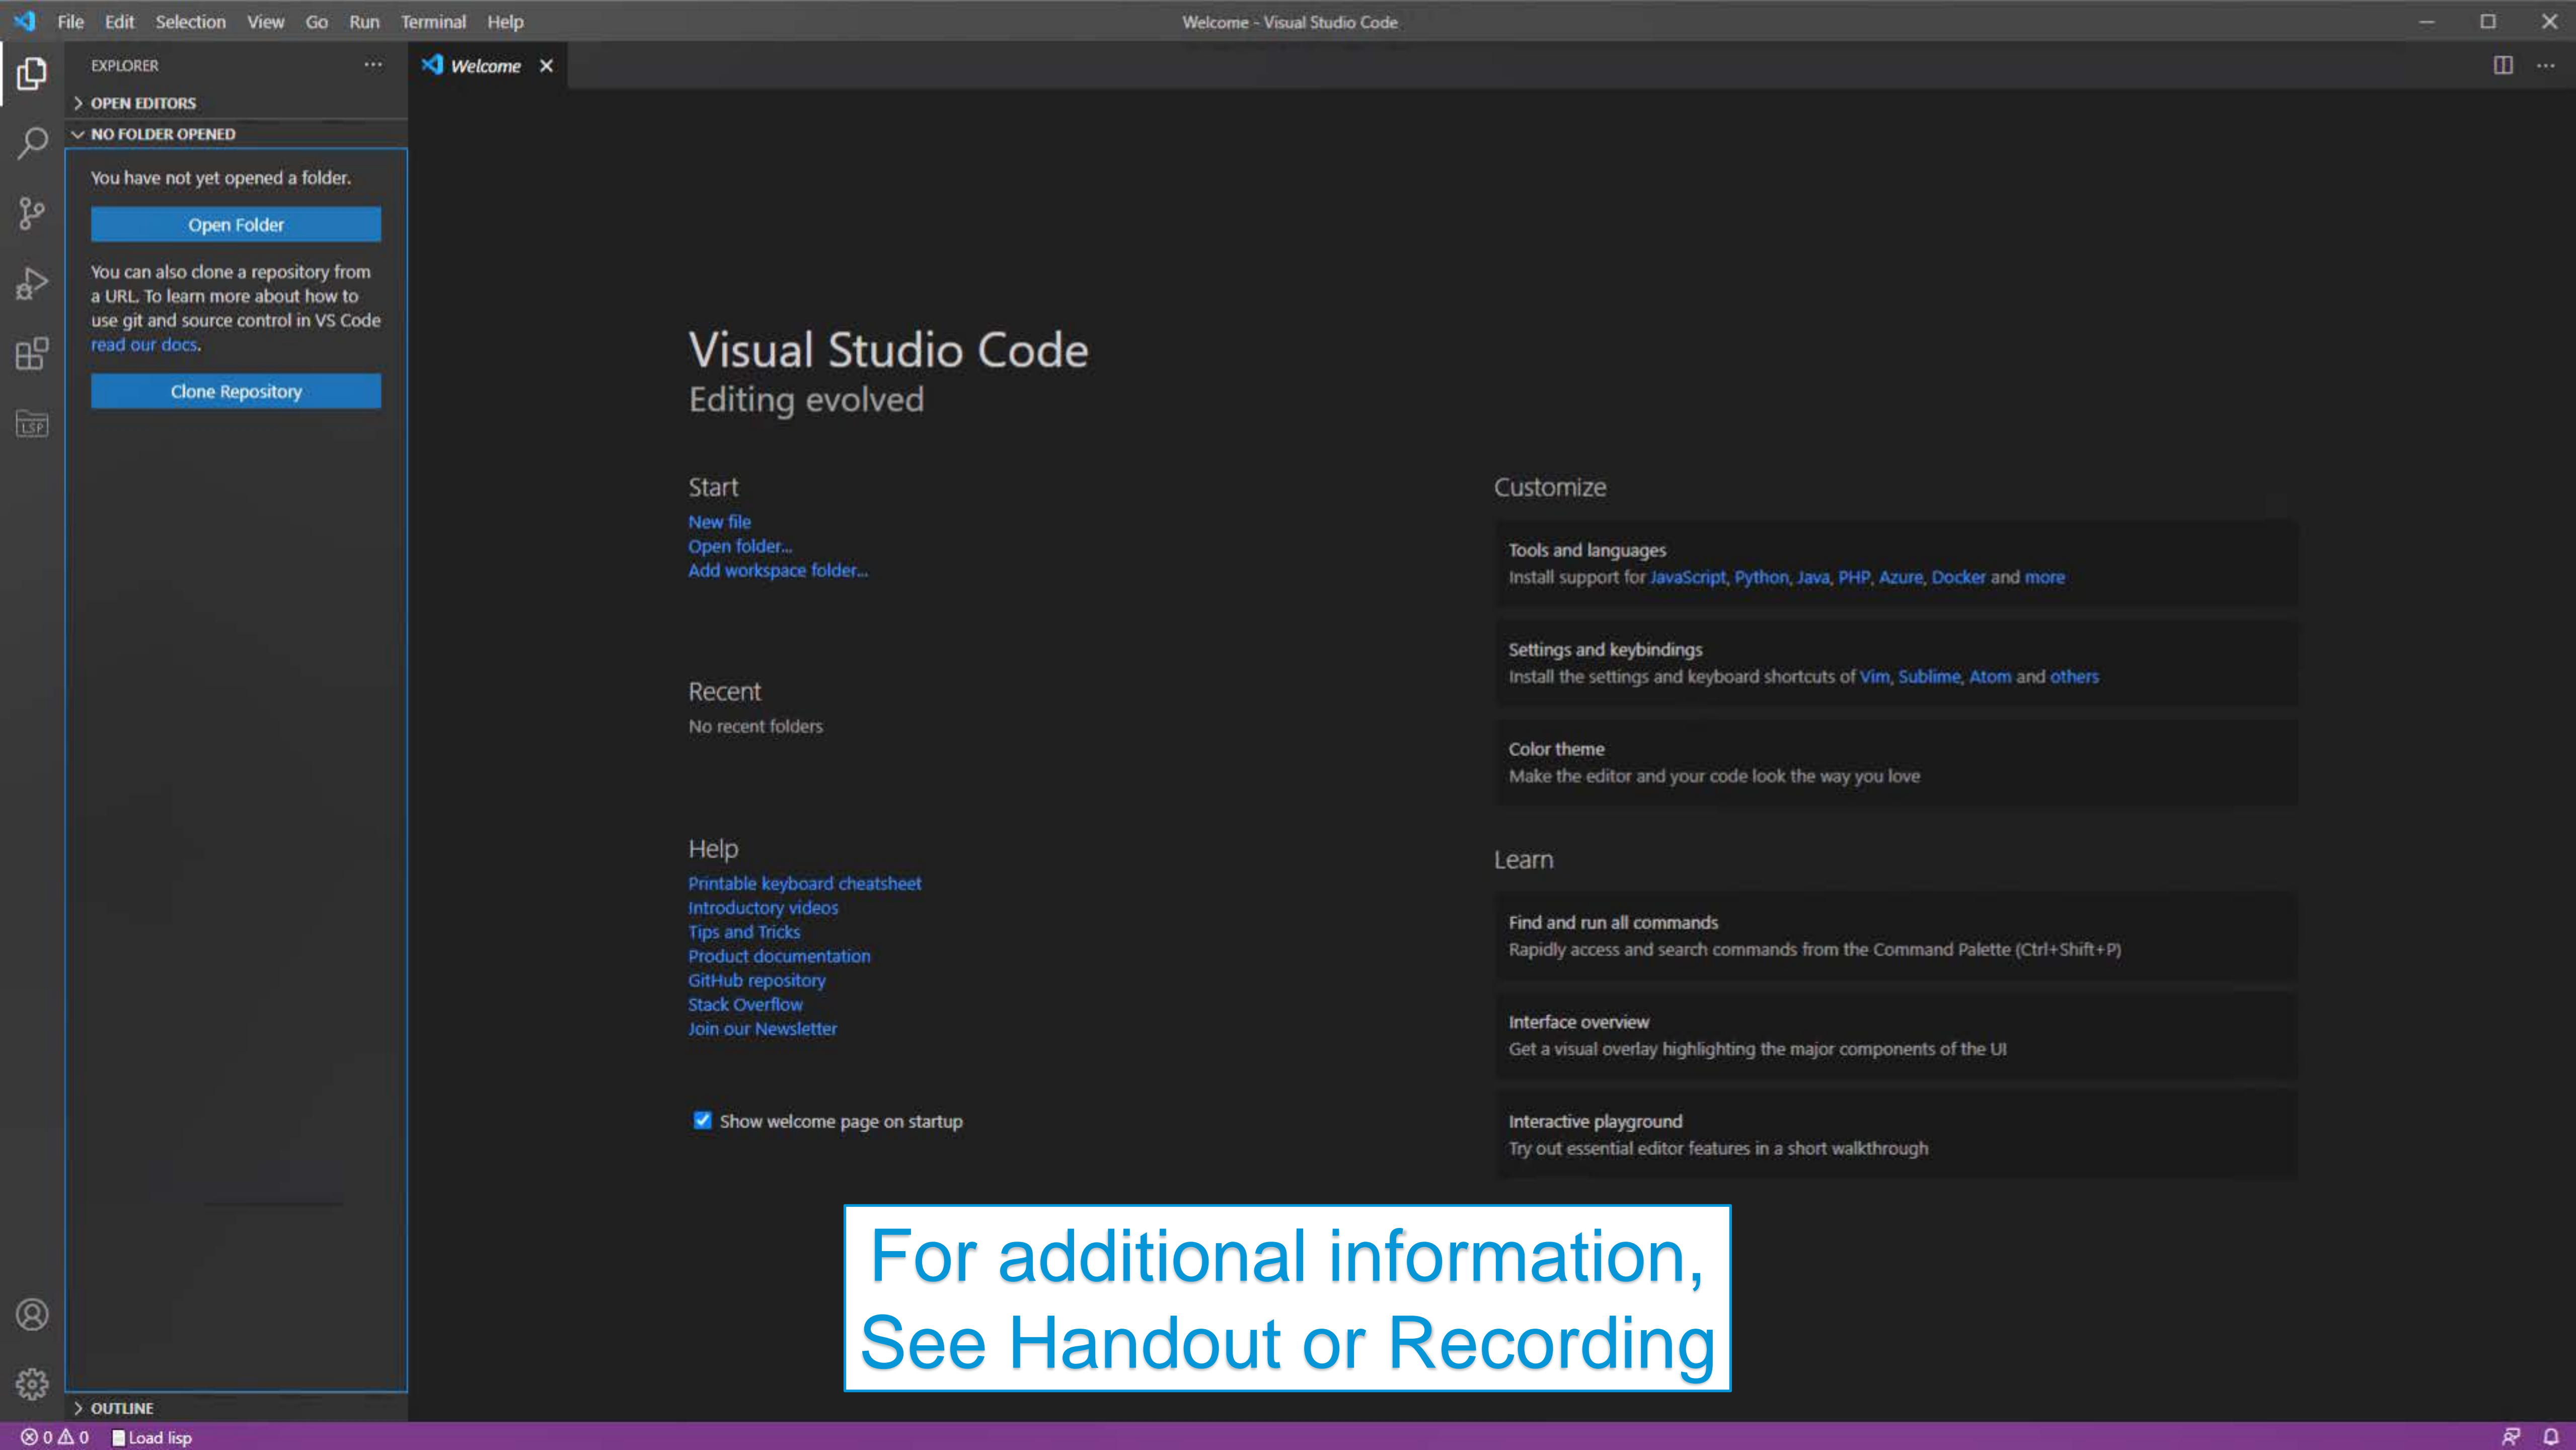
File Edit Selection View Go Run Terminal Help

Welcome - Visual Studio Code

EXPLORER

OPEN EDITORS

NO FOLDER OPENED

You have not yet opened a folder.

Open Folder

You can also clone a repository from a URL. To learn more about how to use git and source control in VS Code read our docs.

Clone Repository

OUTLINE

Welcome

Visual Studio Code
Editing evolved

Start
New file
Open folder...
Add workspace folder...

Recent
No recent folders

Help
Printable keyboard cheatsheet
Introductory videos
Tips and Tricks
Product documentation
GitHub repository
Stack Overflow
Join our Newsletter

Show welcome page on startup

Customize

Tools and languages
Install support for JavaScript, Python, Java, PHP, Azure, Docker and more

Settings and keybindings
Install the settings and keyboard shortcuts of Vim, Sublime, Atom and others

Color theme
Make the editor and your code look the way you love

Learn

Find and run all commands
Rapidly access and search commands from the Command Palette (Ctrl+Shift+P)

Interface overview
Get a visual overlay highlighting the major components of the UI

Interactive playground
Try out essential editor features in a short walkthrough

For additional information,
See Handout or Recording

⊗ 0 ⚠ 0 Load lisp